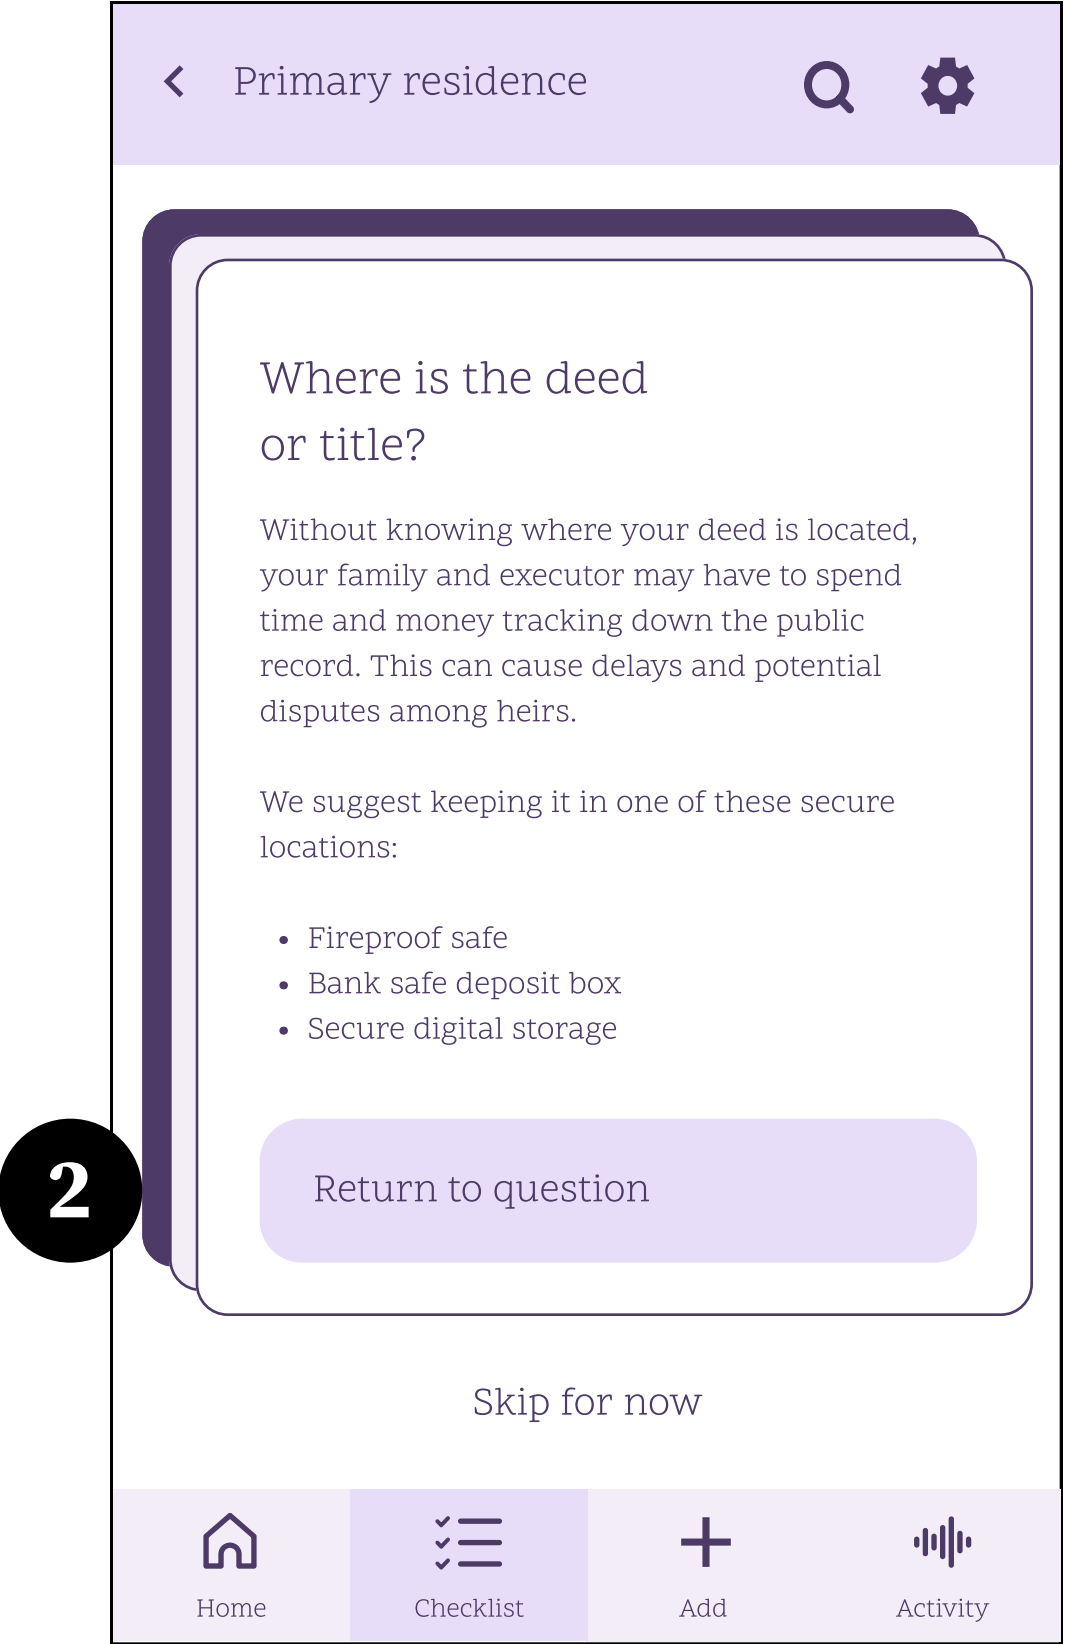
Primary residence

Where is the deed or title?

Without knowing where your deed is located, your family and executor may have to spend time and money tracking down the public record. This can cause delays and potential disputes among heirs.

We suggest keeping it in one of these secure locations:

- Fireproof safe
- Bank safe deposit box
- Secure digital storage

2

Return to question

Skip for now

Home Checklist Add Activity